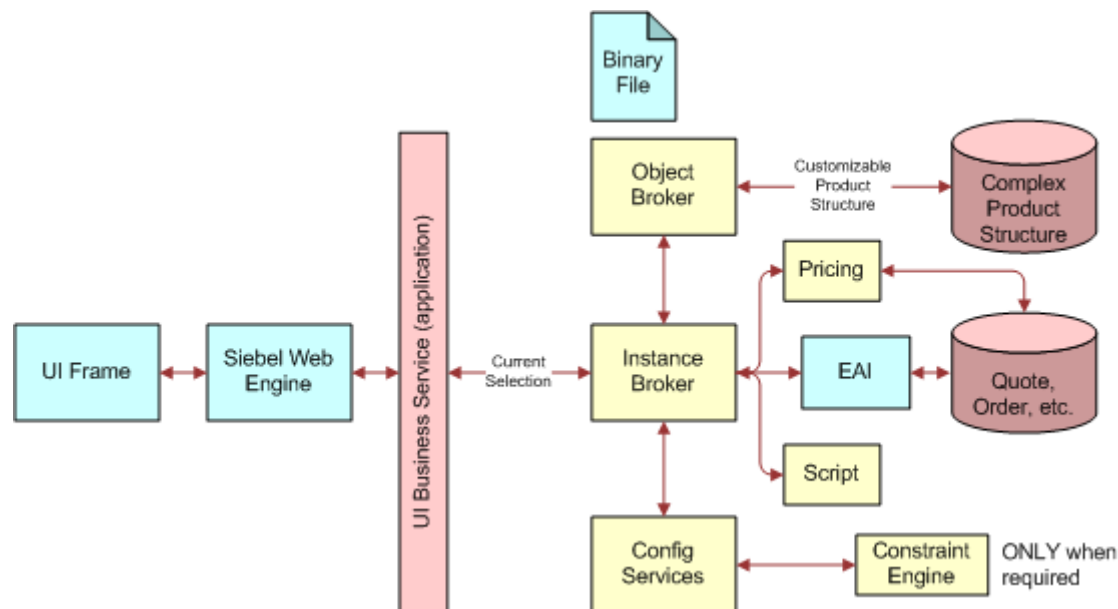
Binary File

UI Frame

Siebel Web Engine

UI Business Service (application)

Current Selection

Object Broker

Customizable Product Structure

Complex Product Structure

Pricing

Instance Broker

EAI

Quote, Order, etc.

Script

Config Services

Constraint Engine

ONLY when required